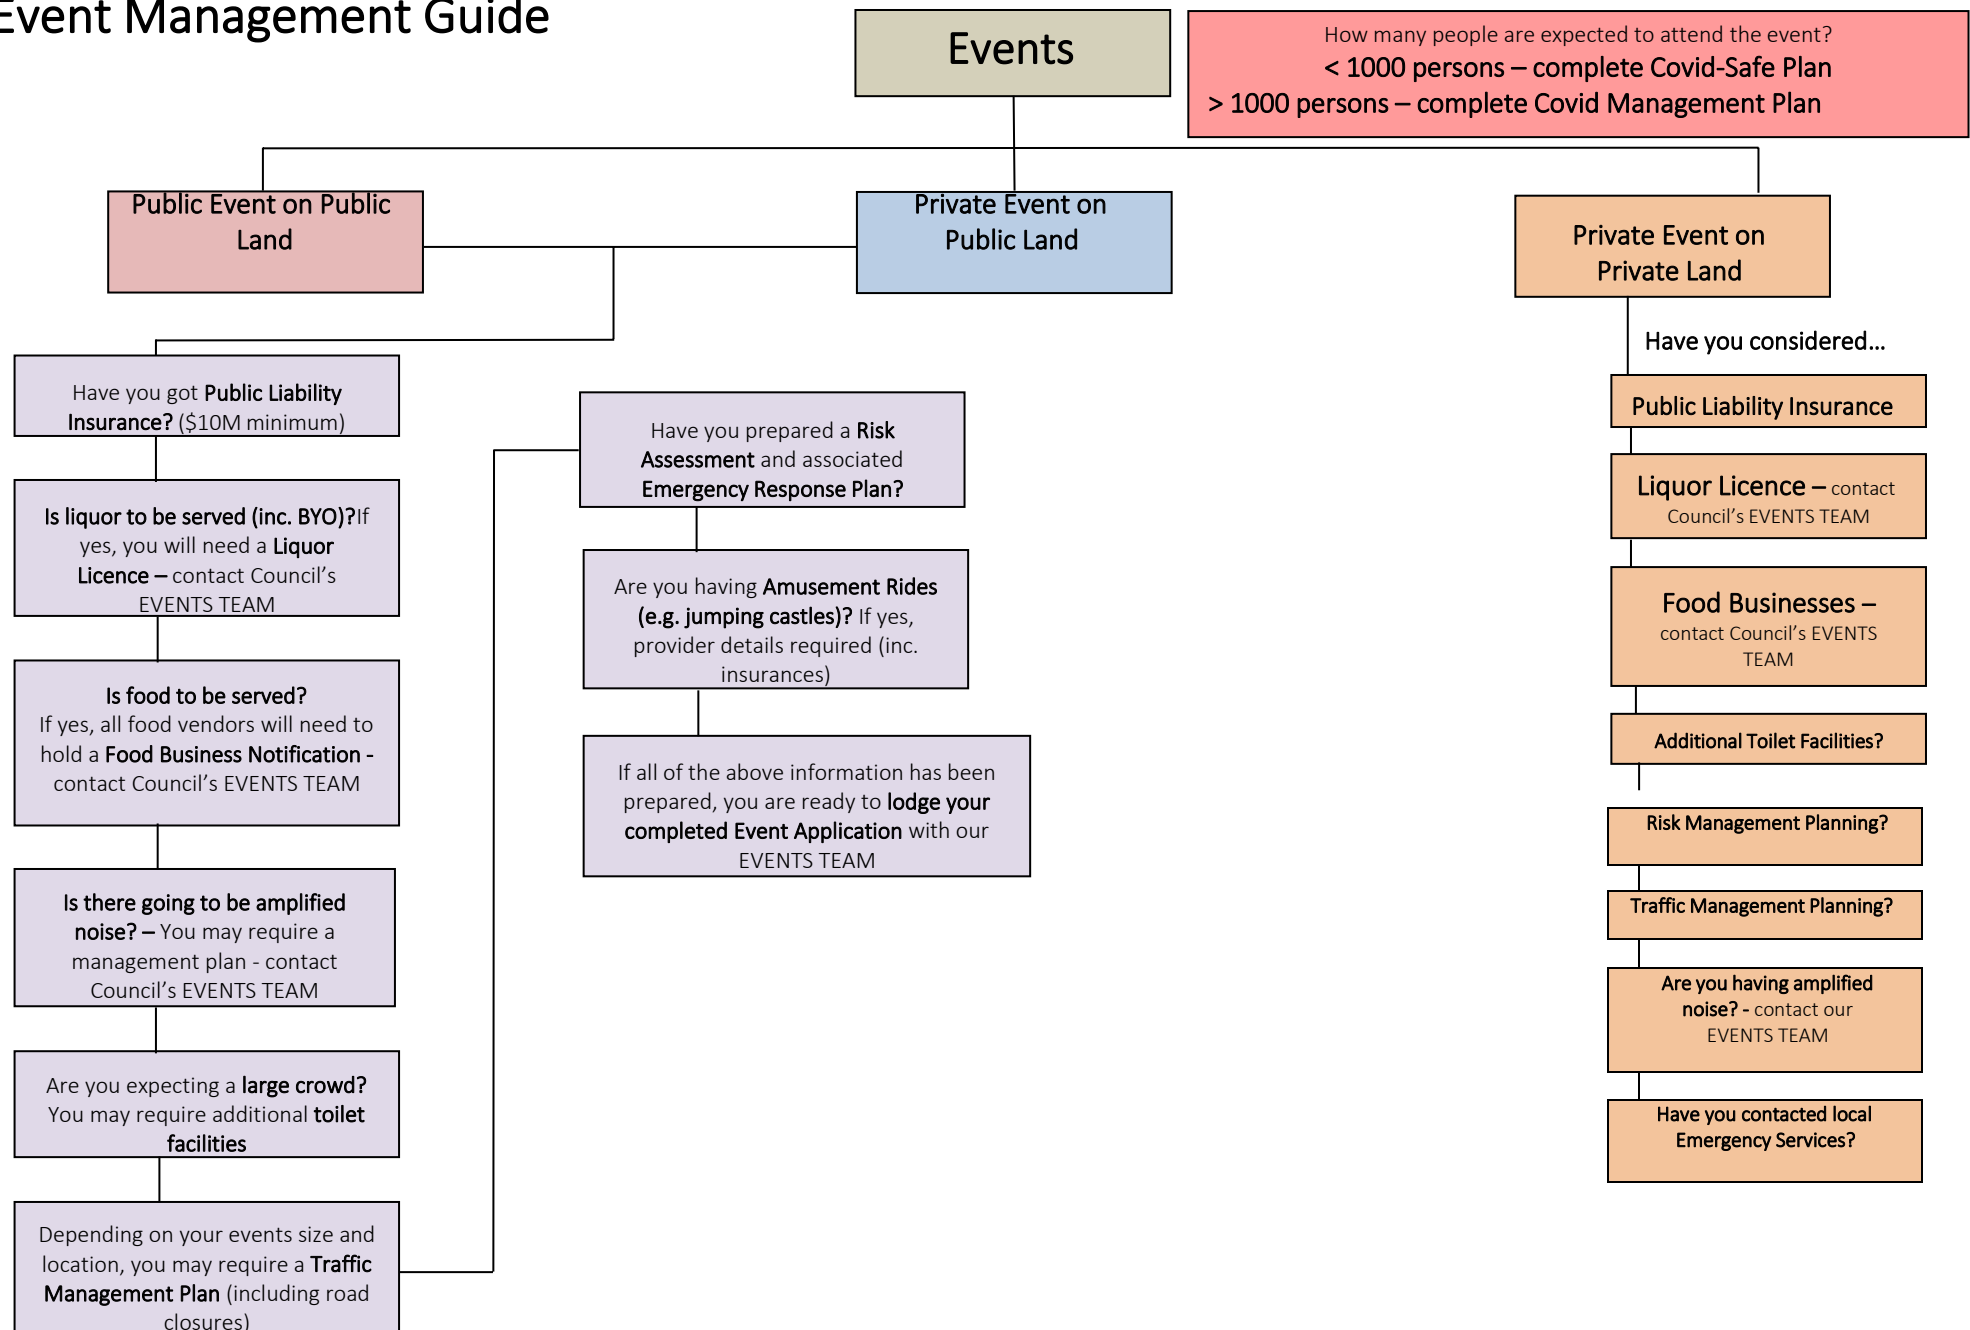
Event Management Guide

Events

How many people are expected to attend the event?
< 1000 persons – complete Covid-Safe Plan
> 1000 persons – complete Covid Management Plan

Public Event on Public Land

Private Event on Public Land

Private Event on Private Land

Have you got Public Liability Insurance? ($10M minimum)

Is liquor to be served (inc. BYO)?If yes, you will need a Liquor Licence – contact Council's EVENTS TEAM

Is food to be served? If yes, all food vendors will need to hold a Food Business Notification - contact Council's EVENTS TEAM

Is there going to be amplified noise? – You may require a management plan - contact Council's EVENTS TEAM

Are you expecting a large crowd? You may require additional toilet facilities

Depending on your events size and location, you may require a Traffic Management Plan (including road closures)

Have you prepared a Risk Assessment and associated Emergency Response Plan?

Are you having Amusement Rides (e.g. jumping castles)? If yes, provider details required (inc. insurances)

If all of the above information has been prepared, you are ready to lodge your completed Event Application with our EVENTS TEAM

Have you considered...

Public Liability Insurance

Liquor Licence – contact Council's EVENTS TEAM

Food Businesses – contact Council's EVENTS TEAM

Additional Toilet Facilities?

Risk Management Planning?

Traffic Management Planning?

Are you having amplified noise? - contact our EVENTS TEAM

Have you contacted local Emergency Services?